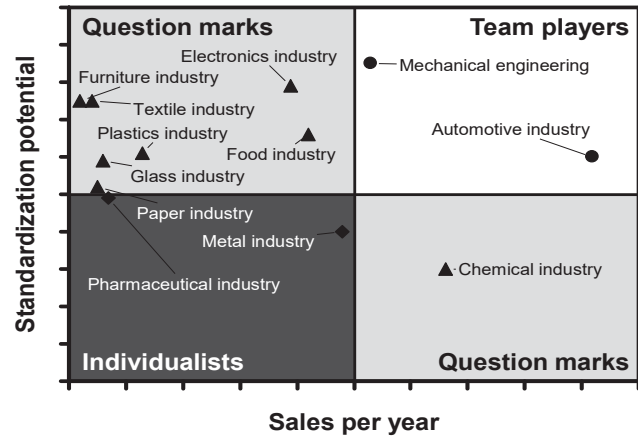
Question marks

Team players

Electronics industry

Furniture industry

Mechanical engineering

Textile industry

Plastics industry

Automotive industry

Food industry

Glass industry

Paper industry

Metal industry

Chemical industry

Pharmaceutical industry

Individualists

Question marks

Standardization potential

Sales per year